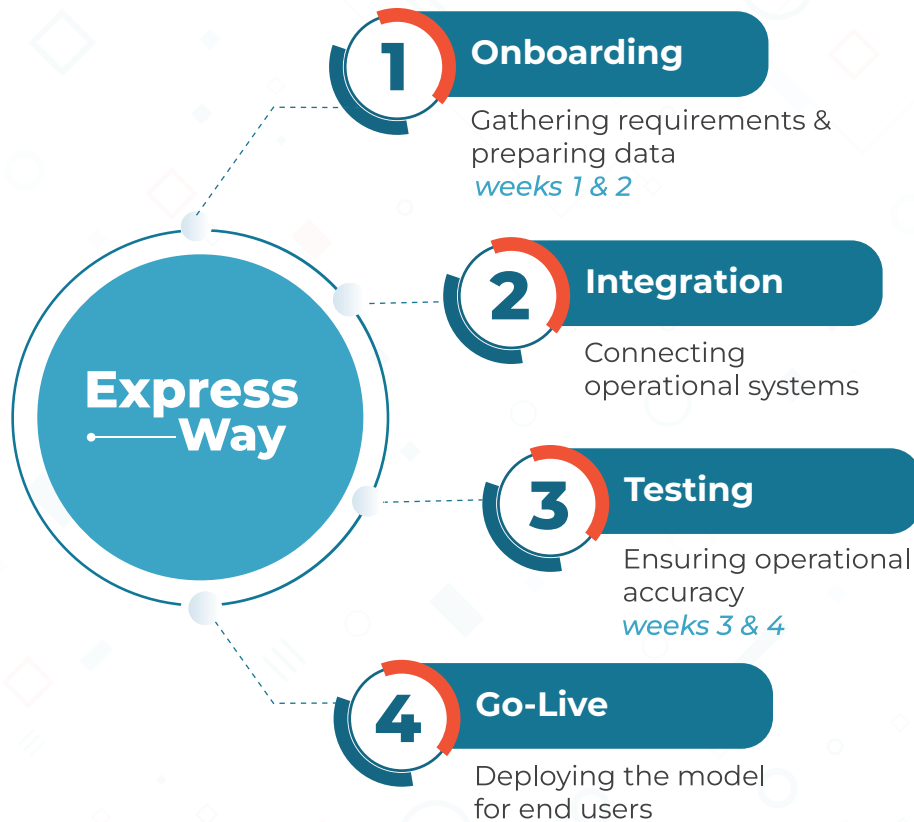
Express Way

1 Onboarding

Gathering requirements & preparing data
weeks 1 & 2

2 Integration

Connecting operational systems

3 Testing

Ensuring operational accuracy
weeks 3 & 4

4 Go-Live

Deploying the model for end users